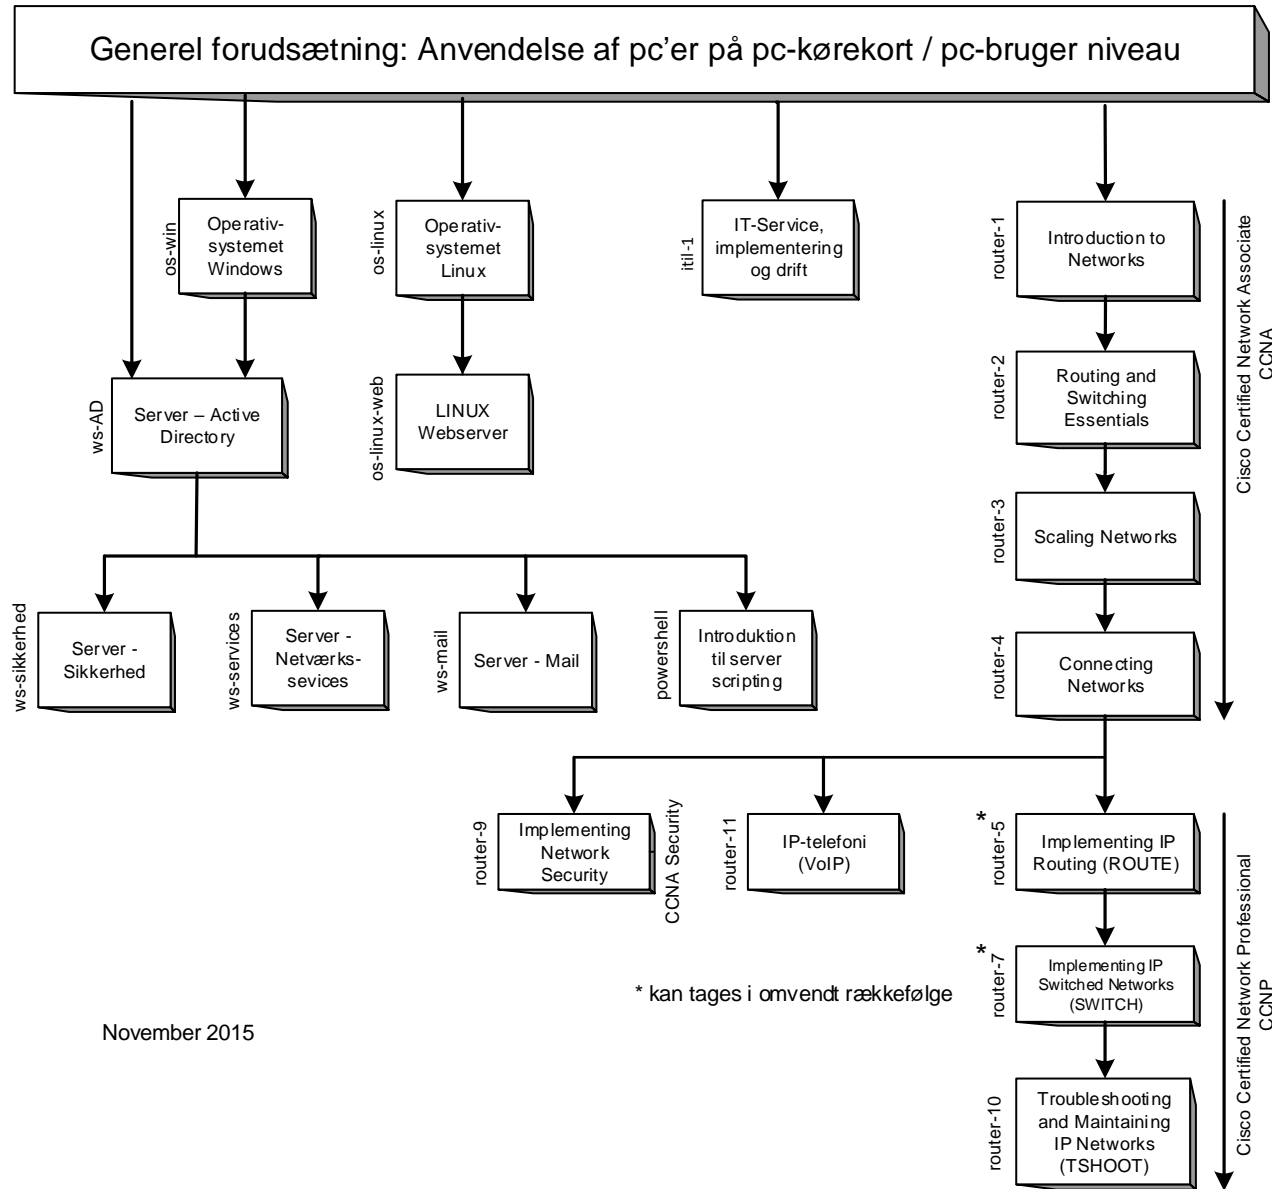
Generel forudsætning: Anvendelse af pc'er på pc-kørekort / pc-bruger niveau

os-win
Operativ-systemet Windows

os-linux
Operativ-systemet Linux

itil-1
IT-Service, implementering og drift

router-1
Introduction to Networks

Cisco Certified Network Associate
CCNA

ws-AD
Server – Active Directory

os-linux-web
LINUX Webserver

router-2
Routing and Switching Essentials

router-3
Scaling Networks

ws-sikkerhed
Server - Sikkerhed

ws-services
Server - Netværks-sevices

ws-mail
Server - Mail

powershell
Introduktion til server scripting

router-4
Connecting Networks

router-9
Implementing Network Security
CCNA Security

router-11
IP-telefoni (VoIP)

*
router-5
Implementing IP Routing (ROUTE)

*
router-7
Implementing IP Switched Networks (SWITCH)

* kan tages i omvendt rækkefølge

November 2015

router-10
Troubleshooting and Maintaining IP Networks (TSHOOT)

Cisco Certified Network Professional
CCNP